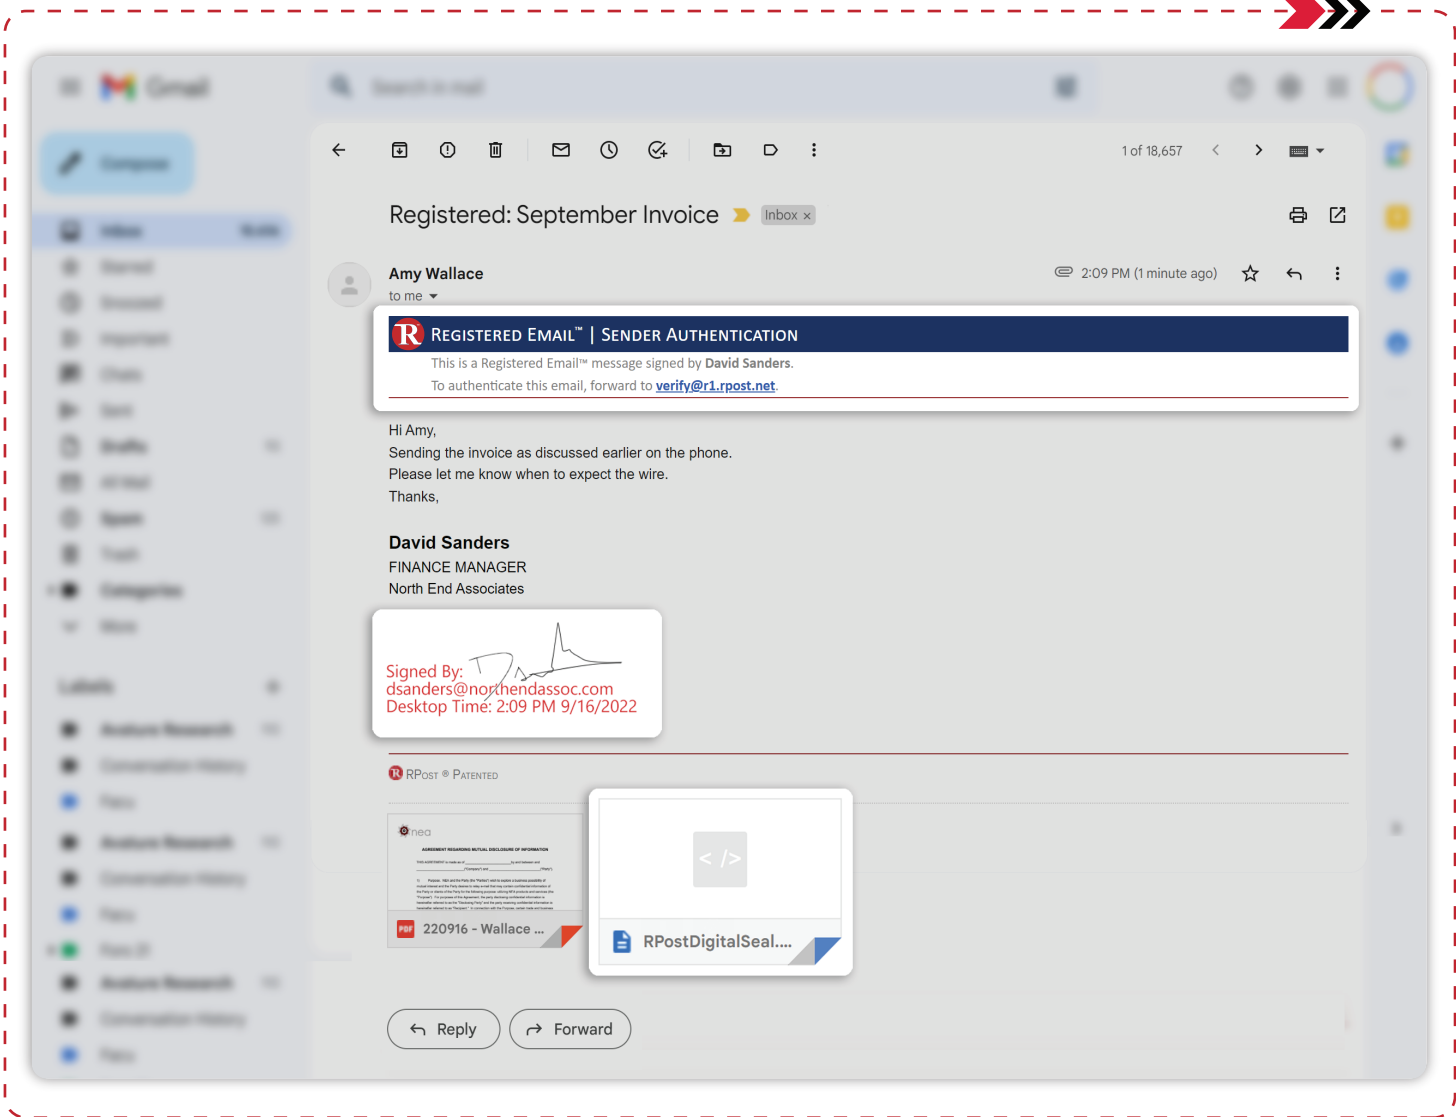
1 of 18,657

Registered: September Invoice Inbox ×

Amy Wallace
to me

2:09 PM (1 minute ago)

REGISTERED EMAIL™ | SENDER AUTHENTICATION
This is a Registered Email™ message signed by David Sanders.
To authenticate this email, forward to verify@r1.rpost.net.

Hi Amy,
Sending the invoice as discussed earlier on the phone.
Please let me know when to expect the wire.
Thanks,

David Sanders
FINANCE MANAGER
North End Associates

Signed By:
dsanders@northendassoc.com
Desktop Time: 2:09 PM 9/16/2022

RPOST ® PATENTED

220916 - Wallace ...

RPostDigitalSeal....

Reply
Forward